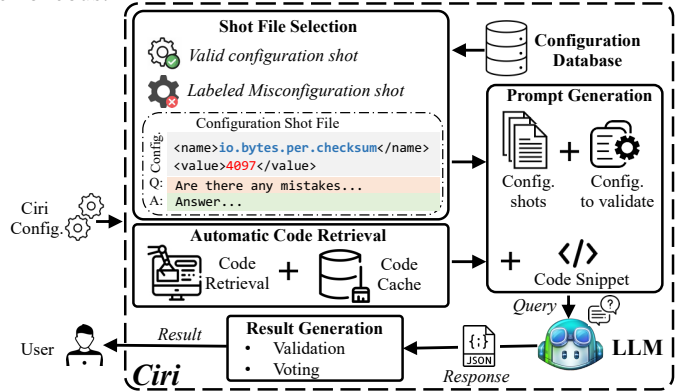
Shot File Selection

Valid configuration shot

Labeled Misconfiguration shot

Configuration Shot File

Config.

<name>io.bytes.per.checksum</name>
<value>4097</value>

Q: Are there any mistakes...

A: Answer...

Configuration Database

Prompt Generation

Config. shots

+

Config. to validate

Ciri Config.

Automatic Code Retrieval

Code Retrieval

+

Code Cache

+

</>

Code Snippet

Query

LLM

User

Result

Result Generation

• Validation
• Voting

{;}
JSON

Response

Ciri